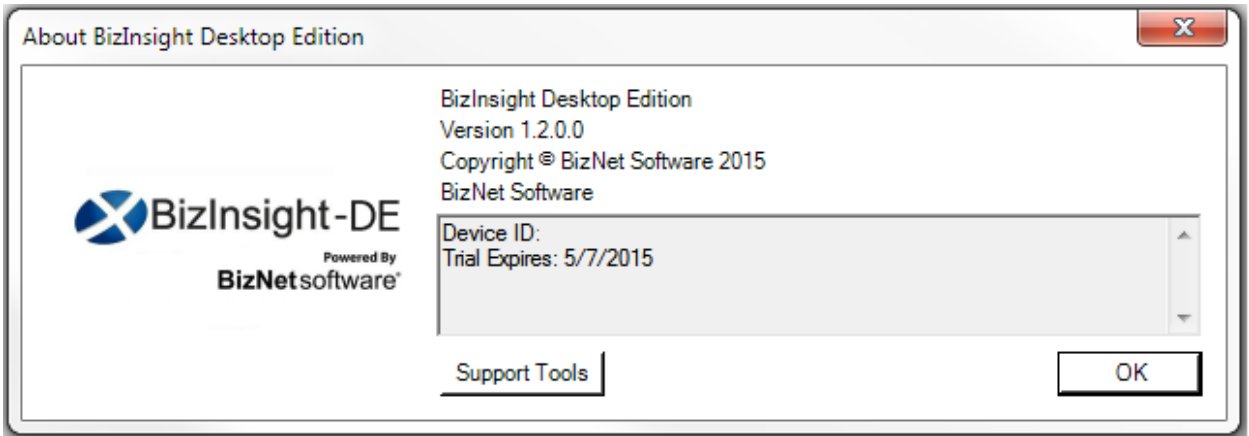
About BizInsight Desktop Edition

BizInsight-DE
Powered By
BizNetsoftware®

BizInsight Desktop Edition
Version 1.2.0.0
Copyright © BizNet Software 2015
BizNet Software

Device ID:
Trial Expires: 5/7/2015

Support Tools

OK